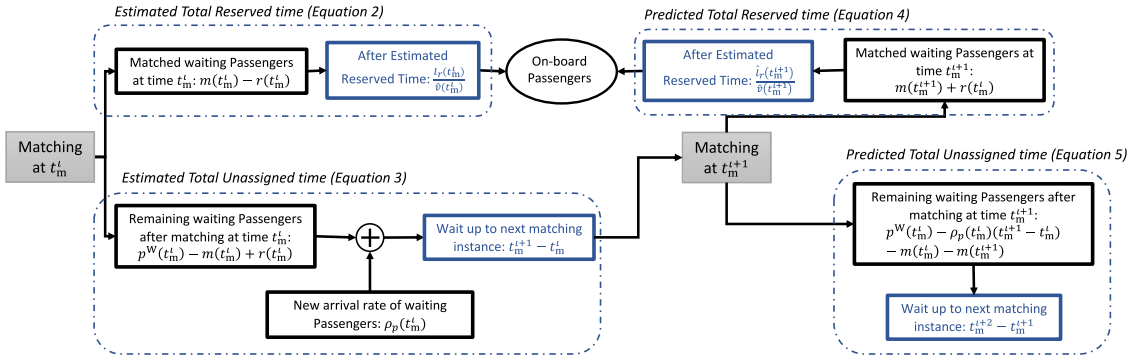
Estimated Total Reserved time (Equation 2)

Matched waiting Passengers at time $t_{\mathrm{m}}^{\iota}$: $m(t_{\mathrm{m}}^{\iota}) - r(t_{\mathrm{m}}^{\iota})$

After Estimated Reserved Time: $\frac{l_r(t_{\mathrm{m}}^{\iota})}{\bar{v}(t_{\mathrm{m}}^{\iota})}$

On-board Passengers

Predicted Total Reserved time (Equation 4)

After Estimated Reserved Time: $\frac{\hat{l}_r(t_{\mathrm{m}}^{\iota+1})}{\hat{v}(t_{\mathrm{m}}^{\iota+1})}$

Matched waiting Passengers at time $t_{\mathrm{m}}^{\iota+1}$: $m(t_{\mathrm{m}}^{\iota+1}) + r(t_{\mathrm{m}}^{\iota})$

Matching at $t_{\mathrm{m}}^{\iota}$

Matching at $t_{\mathrm{m}}^{\iota+1}$

Estimated Total Unassigned time (Equation 3)

Remaining waiting Passengers after matching at time $t_{\mathrm{m}}^{\iota}$: $p^{\mathrm{W}}(t_{\mathrm{m}}^{\iota}) - m(t_{\mathrm{m}}^{\iota}) + r(t_{\mathrm{m}}^{\iota})$

Wait up to next matching instance: $t_{\mathrm{m}}^{\iota+1} - t_{\mathrm{m}}^{\iota}$

New arrival rate of waiting Passengers: $\rho_p(t_{\mathrm{m}}^{\iota})$

Predicted Total Unassigned time (Equation 5)

Remaining waiting Passengers after matching at time $t_{\mathrm{m}}^{\iota+1}$: $p^{\mathrm{W}}(t_{\mathrm{m}}^{\iota}) - \rho_p(t_{\mathrm{m}}^{\iota})(t_{\mathrm{m}}^{\iota+1} - t_{\mathrm{m}}^{\iota}) - m(t_{\mathrm{m}}^{\iota}) - m(t_{\mathrm{m}}^{\iota+1})$

Wait up to next matching instance: $t_{\mathrm{m}}^{\iota+2} - t_{\mathrm{m}}^{\iota+1}$